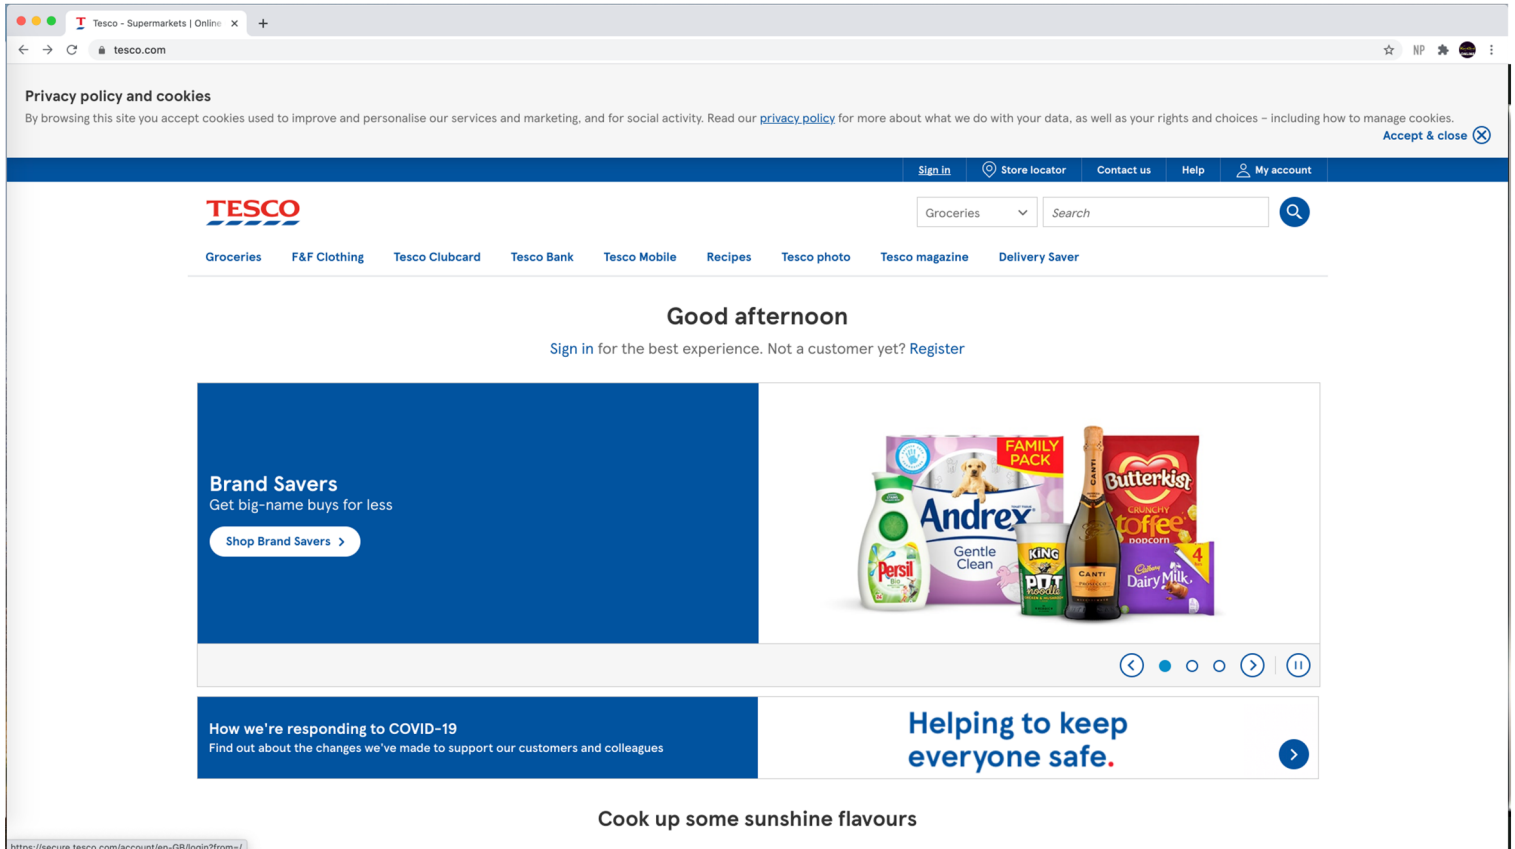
Tesco - Supermarkets | Online

tesco.com

NP

Privacy policy and cookies

By browsing this site you accept cookies used to improve and personalise our services and marketing, and for social activity. Read our privacy policy for more about what we do with your data, as well as your rights and choices – including how to manage cookies.

Accept & close

Sign in | Store locator | Contact us | Help | My account

TESCO

Groceries

Search

Groceries | F&F Clothing | Tesco Clubcard | Tesco Bank | Tesco Mobile | Recipes | Tesco photo | Tesco magazine | Delivery Saver

Good afternoon

Sign in for the best experience. Not a customer yet? Register

Brand Savers

Get big-name buys for less

Shop Brand Savers

FAMILY PACK

Andrex

Gentle Clean

Persil

KING POT noodle

CANTI

Butterkist

CRUNCHY toffee POPCORN

Cadbury Dairy Milk

4

How we're responding to COVID-19

Find out about the changes we've made to support our customers and colleagues

Helping to keep everyone safe.

Cook up some sunshine flavours

https://secure.tesco.com/account/en-GB/login?from=/